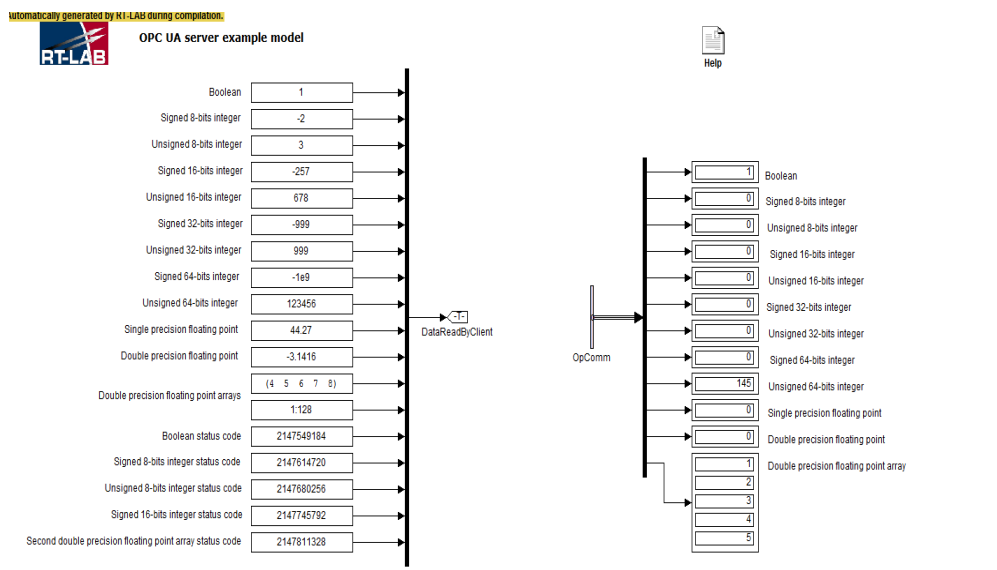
utomatically generated by RT-LAB during compilation.

RT-LAB

OPC UA server example model

Help

Boolean 1
Signed 8-bits integer -2
Unsigned 8-bits integer 3
Signed 16-bits integer -257
Unsigned 16-bits integer 678
Signed 32-bits integer -999
Unsigned 32-bits integer 999
Signed 64-bits integer -1e9
Unsigned 64-bits integer 123456
Single precision floating point 44.27
Double precision floating point -3.1416
Double precision floating point arrays [4 5 6 7 8]
1:128
Boolean status code 2147549184
Signed 8-bits integer status code 2147614720
Unsigned 8-bits integer status code 2147680256
Signed 16-bits integer status code 2147745792
Second double precision floating point array status code 2147811328

[T]
DataReadByClient

OpComm

1 Boolean
0 Signed 8-bits integer
0 Unsigned 8-bits integer
0 Signed 16-bits integer
0 Unsigned 16-bits integer
0 Signed 32-bits integer
0 Unsigned 32-bits integer
0 Signed 64-bits integer
145 Unsigned 64-bits integer
0 Single precision floating point
0 Double precision floating point
1
2
3
4
5
Double precision floating point array